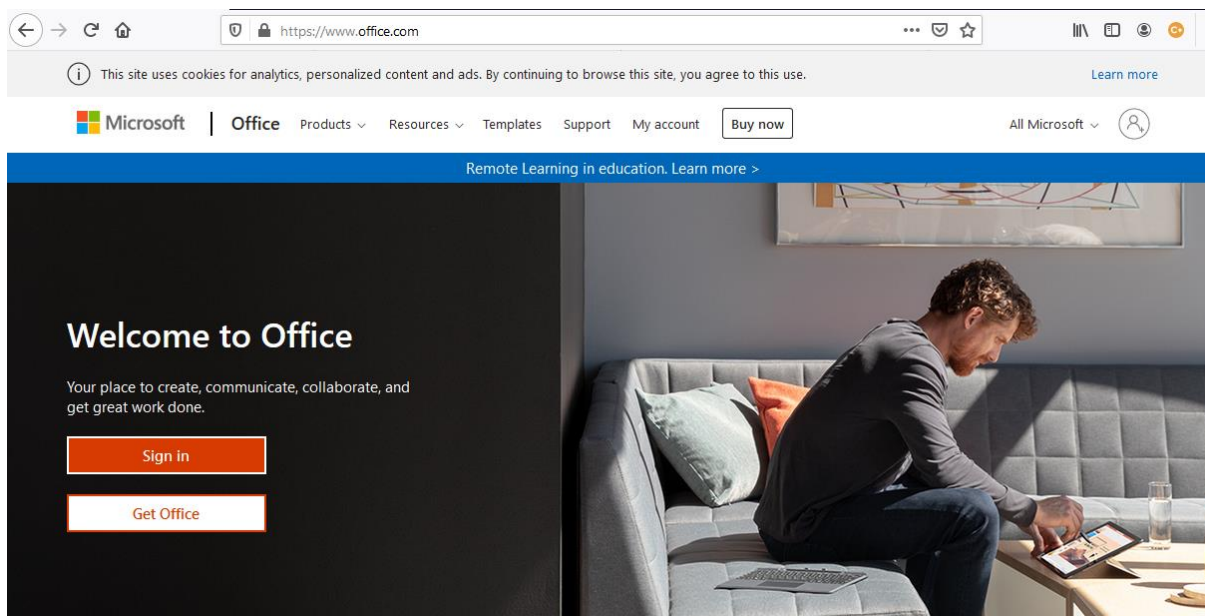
https://www.office.com

This site uses cookies for analytics, personalized content and ads. By continuing to browse this site, you agree to this use.

Learn more

Microsoft | Office Products Resources Templates Support My account Buy now

All Microsoft

Remote Learning in education. Learn more >

Welcome to Office

Your place to create, communicate, collaborate, and get great work done.

Sign in

Get Office